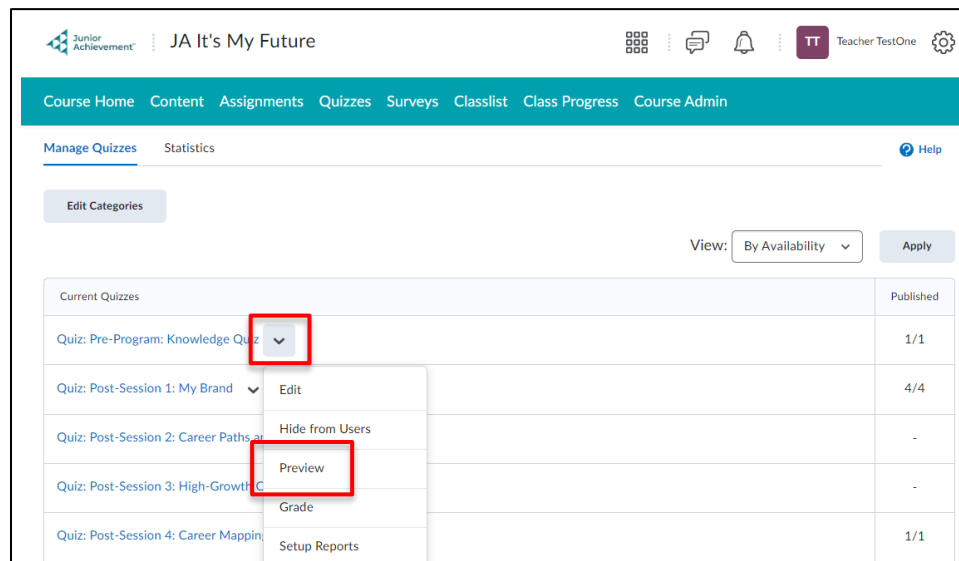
Junior Achievement

JA It's My Future

TT Teacher TestOne

Course Home Content Assignments Quizzes Surveys Classlist Class Progress Course Admin

Manage Quizzes Statistics

Help

Edit Categories

View: By Availability

Apply

| Current Quizzes | Published |
|---|---|
| Quiz: Pre-Program: Knowledge Quiz | 1/1 |
| Quiz: Post-Session 1: My Brand | 4/4 |
| Quiz: Post-Session 2: Career Paths ar | - |
| Quiz: Post-Session 3: High-Growth C | - |
| Quiz: Post-Session 4: Career Mapping | 1/1 |

Edit
Hide from Users
Preview
Grade
Setup Reports